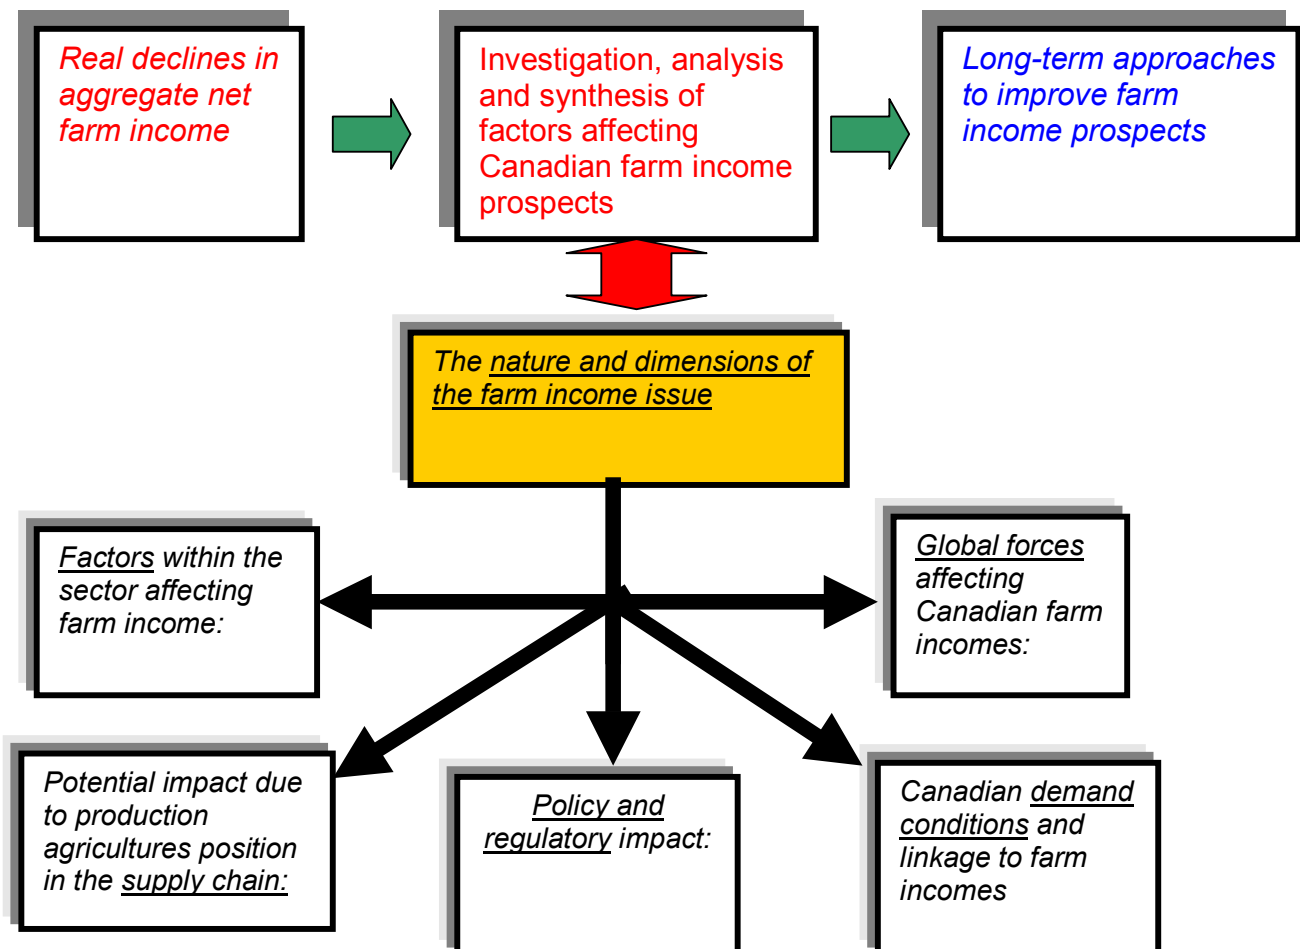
Real declines in aggregate net farm income

Investigation, analysis and synthesis of factors affecting Canadian farm income prospects

Long-term approaches to improve farm income prospects

The nature and dimensions of the farm income issue

Factors within the sector affecting farm income:

Global forces affecting Canadian farm incomes:

Potential impact due to production agricultures position in the supply chain:

Policy and regulatory impact:

Canadian demand conditions and linkage to farm incomes